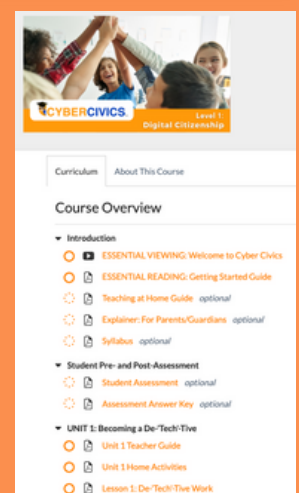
CYBERCIVICS

Level 1: Digital Citizenship

Curriculum | About This Course

Course Overview

Introduction

ESSENTIAL VIEWING: Welcome to Cyber Civics

ESSENTIAL READING: Getting Started Guide

Teaching at Home Guide optional

Explainer: For Parents/Guardians optional

Syllabus optional

Student Pre- and Post-Assessment

Student Assessment optional

Assessment Answer Key optional

UNIT 1: Becoming a De-'Tech'-Tive

Unit 1 Teacher Guide

Unit 1 Home Activities

Lesson 1: De-'Tech'-Tive Work